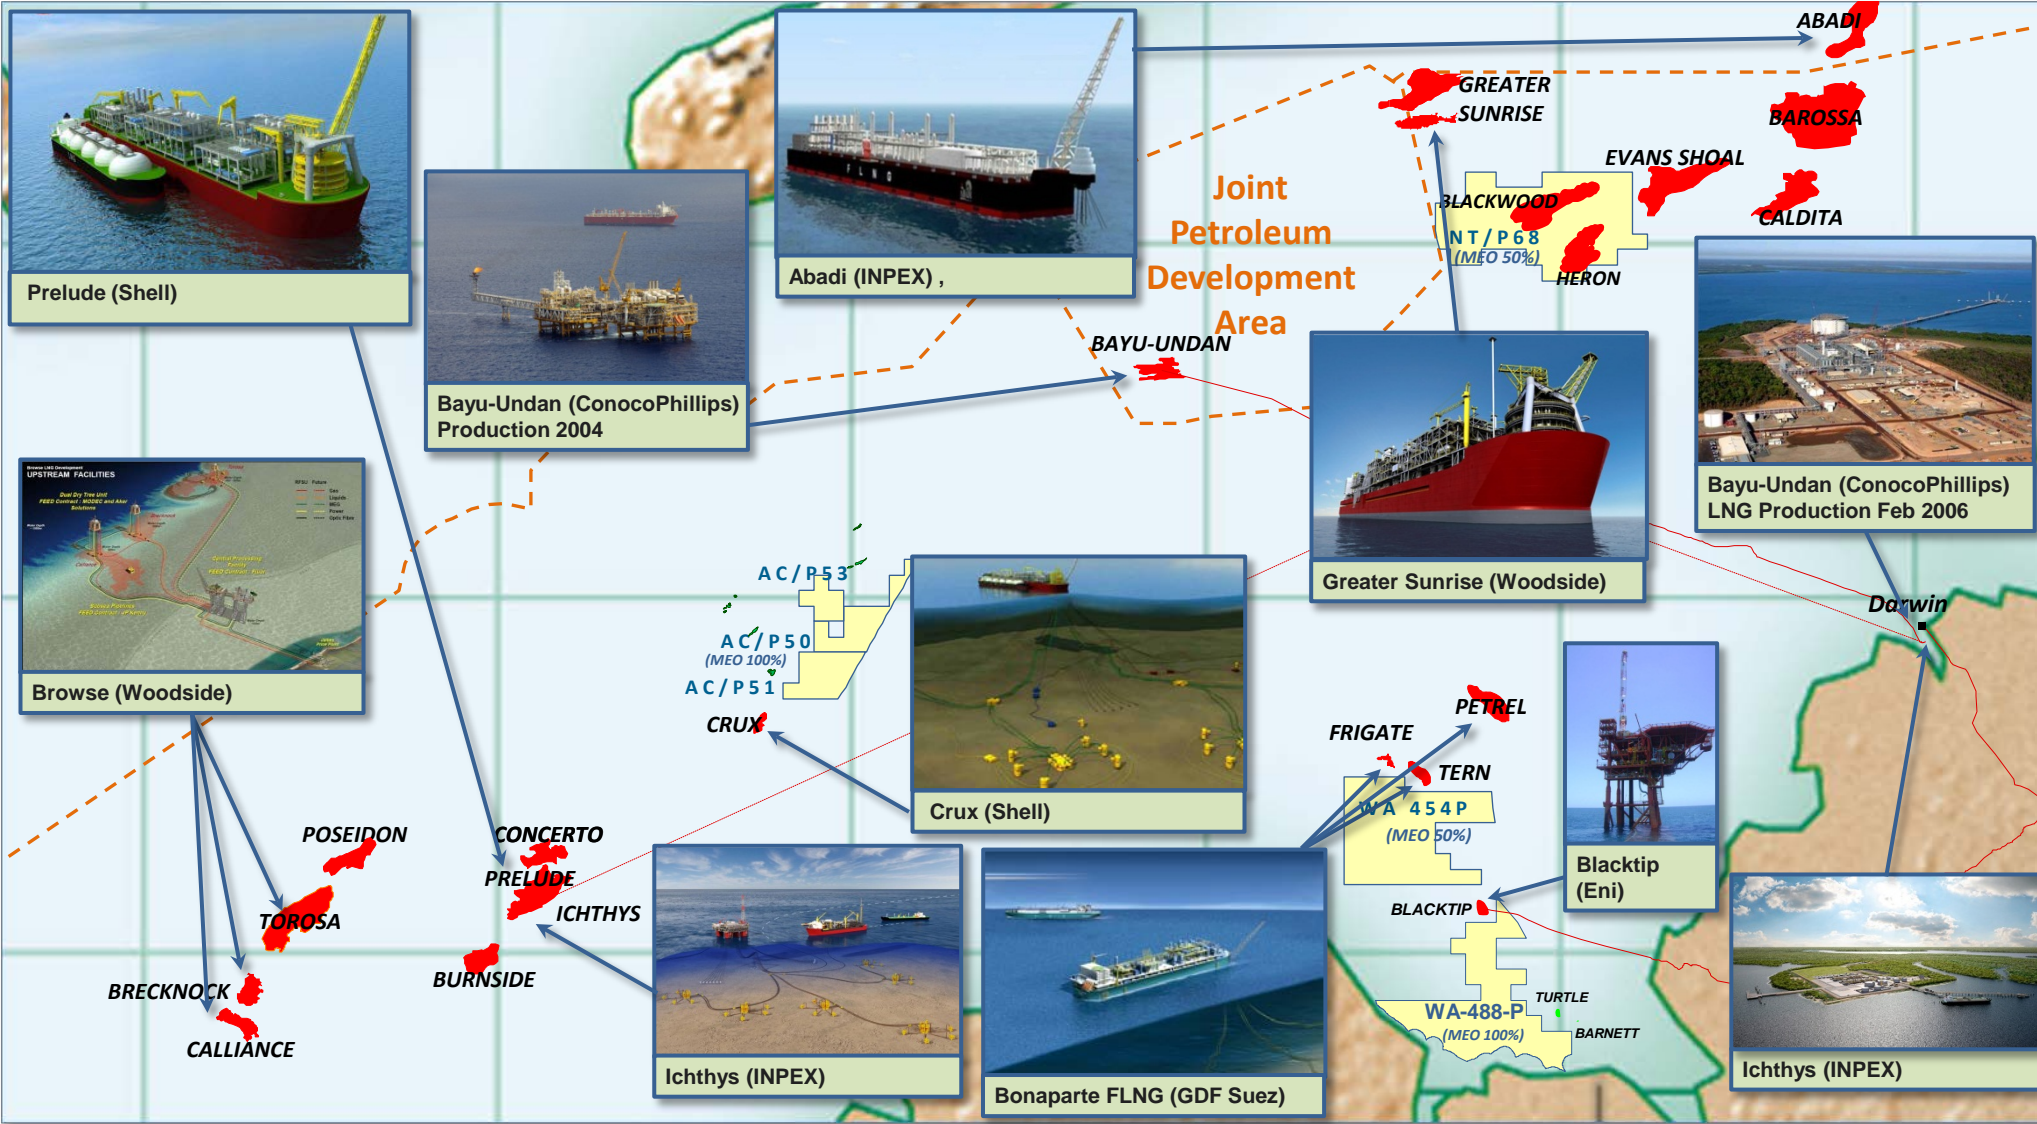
Prelude (Shell)

Bayu-Undan (ConocoPhillips) Production 2004

Abadi (INPEX) ,

ABADI

GREATER SUNRISE

BAROSSA

EVANS SHOAL

BLACKWOOD

CALDITA

NT/P68 (MEO 50%)

HERON

Joint Petroleum Development Area

BAYU-UNDAN

Greater Sunrise (Woodside)

Bayu-Undan (ConocoPhillips) LNG Production Feb 2006

Darwin

Browse (Woodside)

AC/P53

AC/P50 (MEO 100%)

AC/P51

CRUX

Crux (Shell)

PETREL

FRIGATE

TERN

WA 454P (MEO 50%)

Blacktip (Eni)

BLACKTIP

TURTLE

WA-488-P (MEO 100%)

BARNETT

POSEIDON

TOROSA

BRECKNOCK

CALLIANCE

CONCERTO

PRELUDE

ICHTHYS

BURNSIDE

Ichthys (INPEX)

Bonaparte FLNG (GDF Suez)

Ichthys (INPEX)